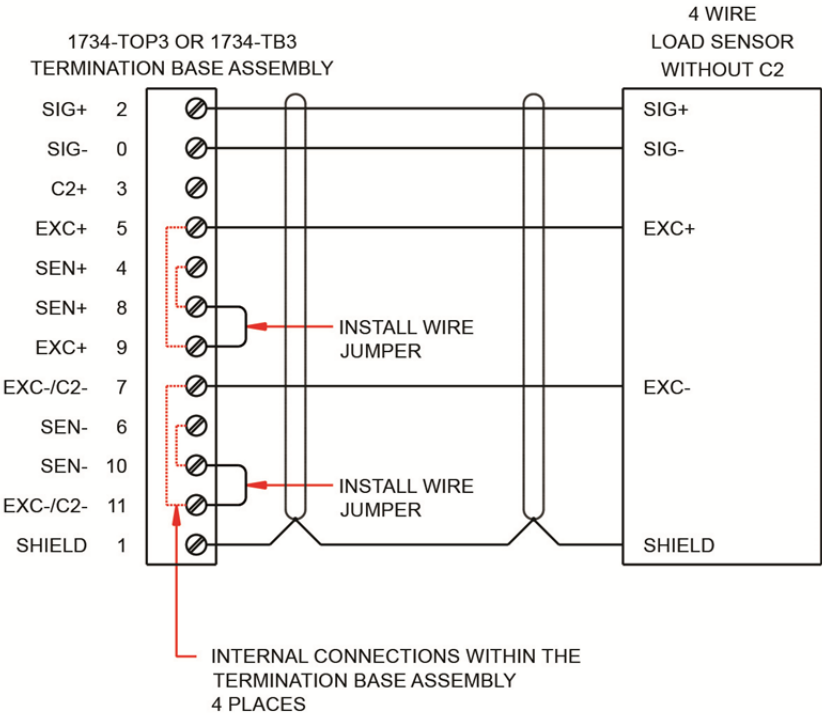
1734-TOP3 OR 1734-TB3
TERMINATION BASE ASSEMBLY

4 WIRE
LOAD SENSOR
WITHOUT C2

SIG+ 2
SIG- 0
C2+ 3
EXC+ 5
SEN+ 4
SEN+ 8
EXC+ 9
EXC-/C2- 7
SEN- 6
SEN- 10
EXC-/C2- 11
SHIELD 1

SIG+
SIG-
EXC+
EXC-
SHIELD

INSTALL WIRE
JUMPER

INSTALL WIRE
JUMPER

INTERNAL CONNECTIONS WITHIN THE
TERMINATION BASE ASSEMBLY
4 PLACES